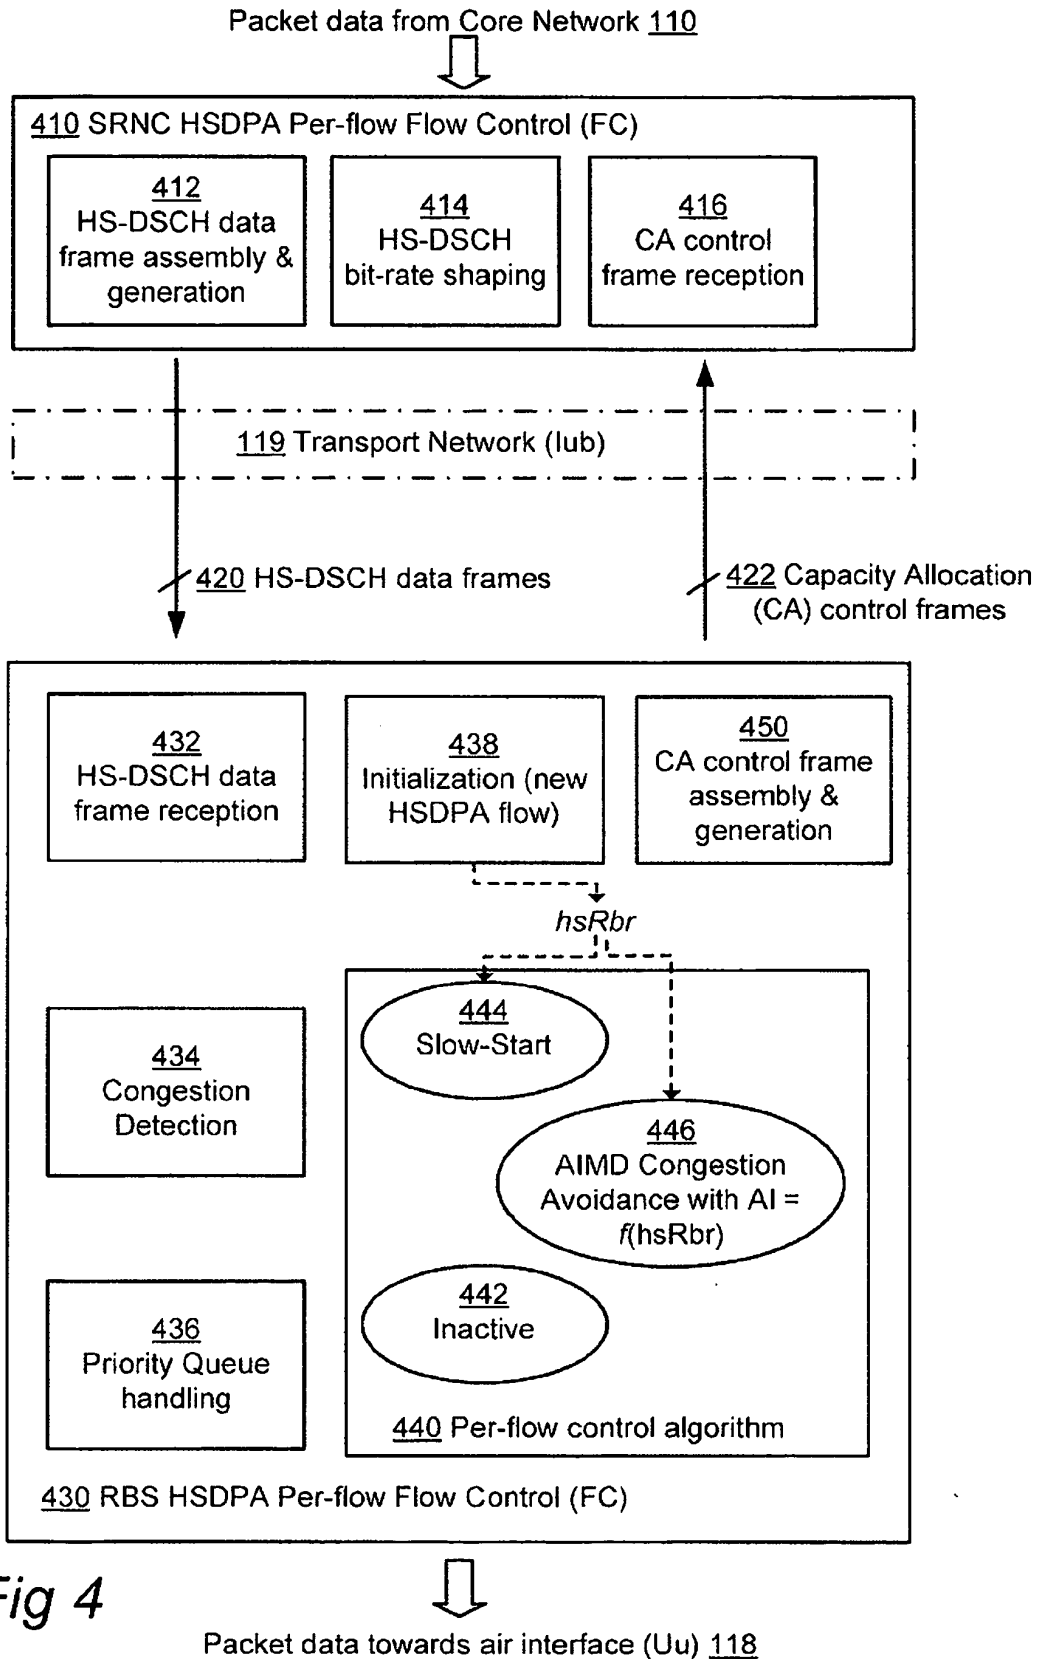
Packet data from Core Network 110

410 SRNC HSDPA Per-flow Flow Control (FC)

412
HS-DSCH data frame assembly & generation

414
HS-DSCH bit-rate shaping

416
CA control frame reception

119 Transport Network (Iub)

420 HS-DSCH data frames

422 Capacity Allocation (CA) control frames

432
HS-DSCH data frame reception

438
Initialization (new HSDPA flow)

450
CA control frame assembly & generation

hsRbr

434
Congestion Detection

444
Slow-Start

446
AIMD Congestion Avoidance with AI = f(hsRbr)

442
Inactive

436
Priority Queue handling

440 Per-flow control algorithm

430 RBS HSDPA Per-flow Flow Control (FC)

Fig 4

Packet data towards air interface (Uu) 118